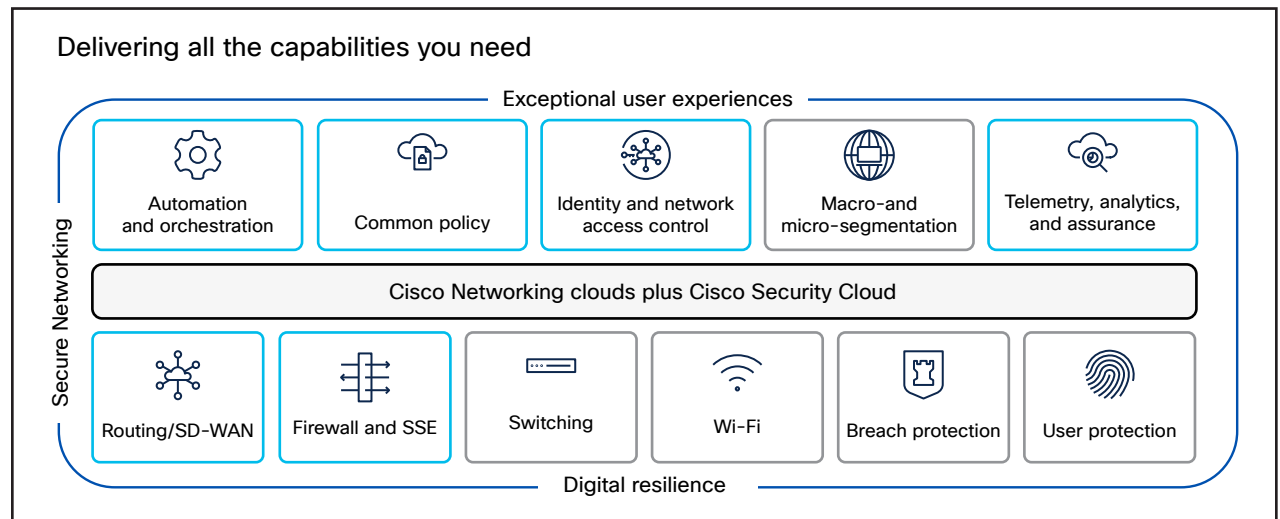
Delivering all the capabilities you need

Exceptional user experiences

Secure Networking

Automation and orchestration

Common policy

Identity and network access control

Macro-and micro-segmentation

Telemetry, analytics, and assurance

Cisco Networking clouds plus Cisco Security Cloud

Routing/SD-WAN

Firewall and SSE

Switching

Wi-Fi

Breach protection

User protection

Digital resilience